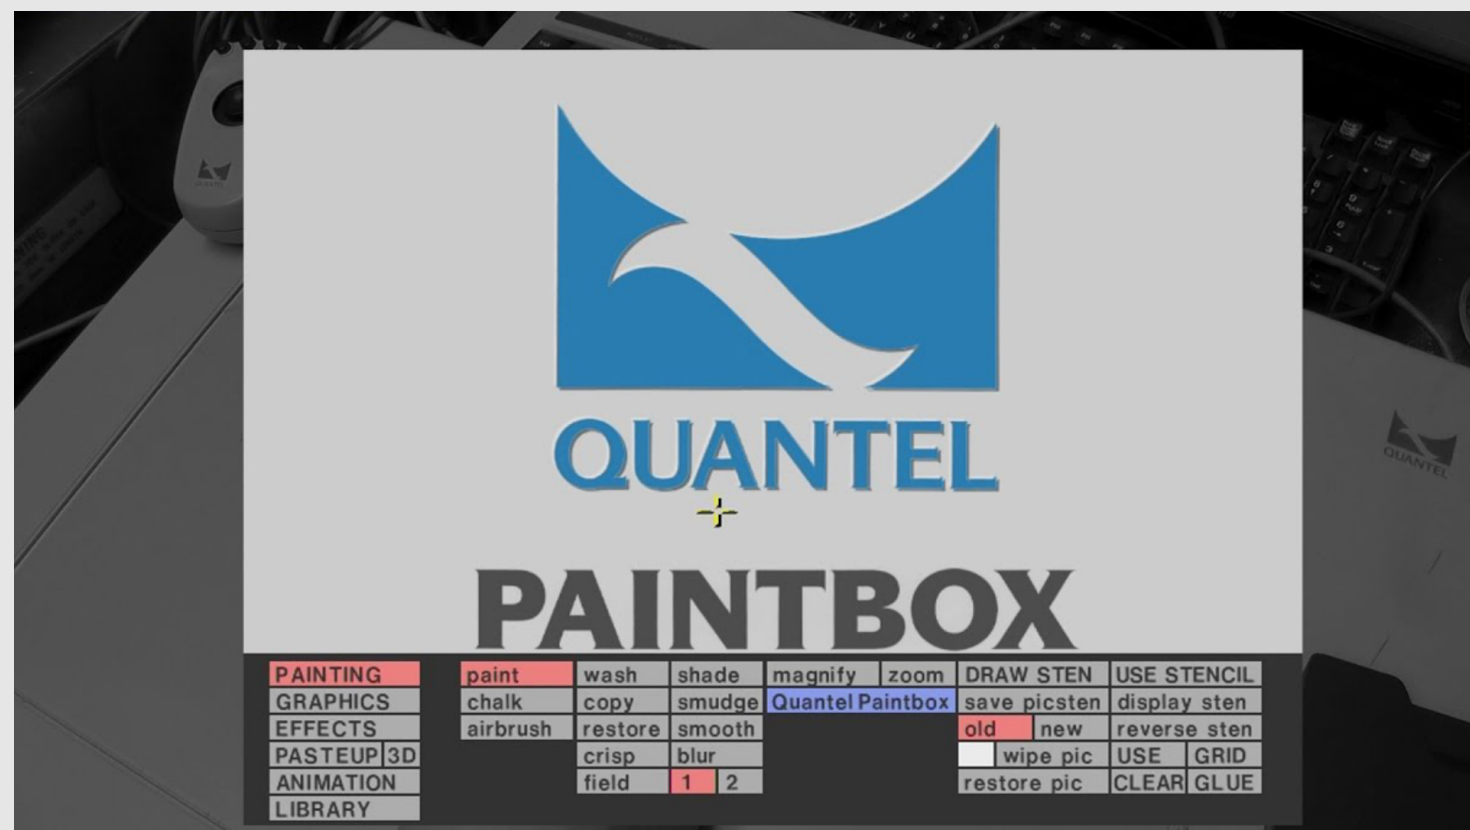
QUANTEL

PAINTBOX

| PAINTING | paint | wash | shade | magnify | zoom | DRAW STEN | USE STENCIL |
|---|---|---|---|---|---|---|---|
| GRAPHICS | chalk | copy | smudge | Quantel Paintbox | | save picsten | display sten |
| EFFECTS | airbrush | restore | smooth | | | old / new | reverse sten |
| PASTEUP / 3D | | crisp | blur | | | wipe pic | USE / GRID |
| ANIMATION | | field | 1 / 2 | | | restore pic | CLEAR / GLUE |
| LIBRARY | | | | | | | |

QUANTEL

QUANTEL

QUANTEL